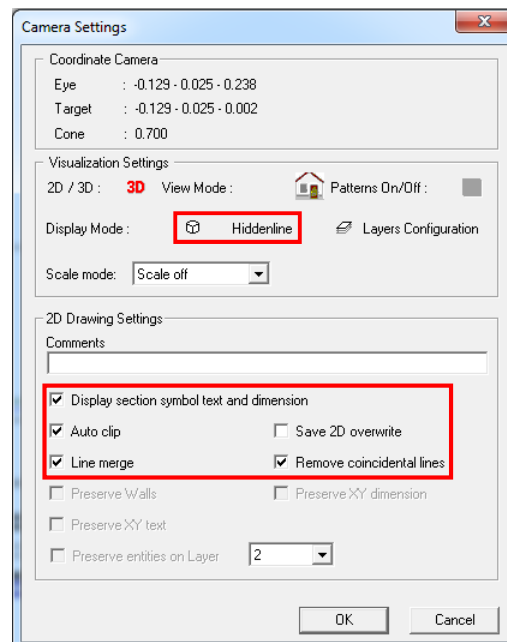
Camera Settings

Coordinate Camera

Eye : -0.129 - 0.025 - 0.238

Target : -0.129 - 0.025 - 0.002

Cone : 0.700

Visualization Settings

2D / 3D : 3D View Mode : Patterns On/Off :

Display Mode : Hiddenline Layers Configuration

Scale mode: Scale off

2D Drawing Settings

Comments

☑ Display section symbol text and dimension

☑ Auto clip ☐ Save 2D overwrite

☑ Line merge ☑ Remove coincidental lines

☐ Preserve Walls ☐ Preserve XY dimension

☐ Preserve XY text

☐ Preserve entities on Layer 2

OK Cancel